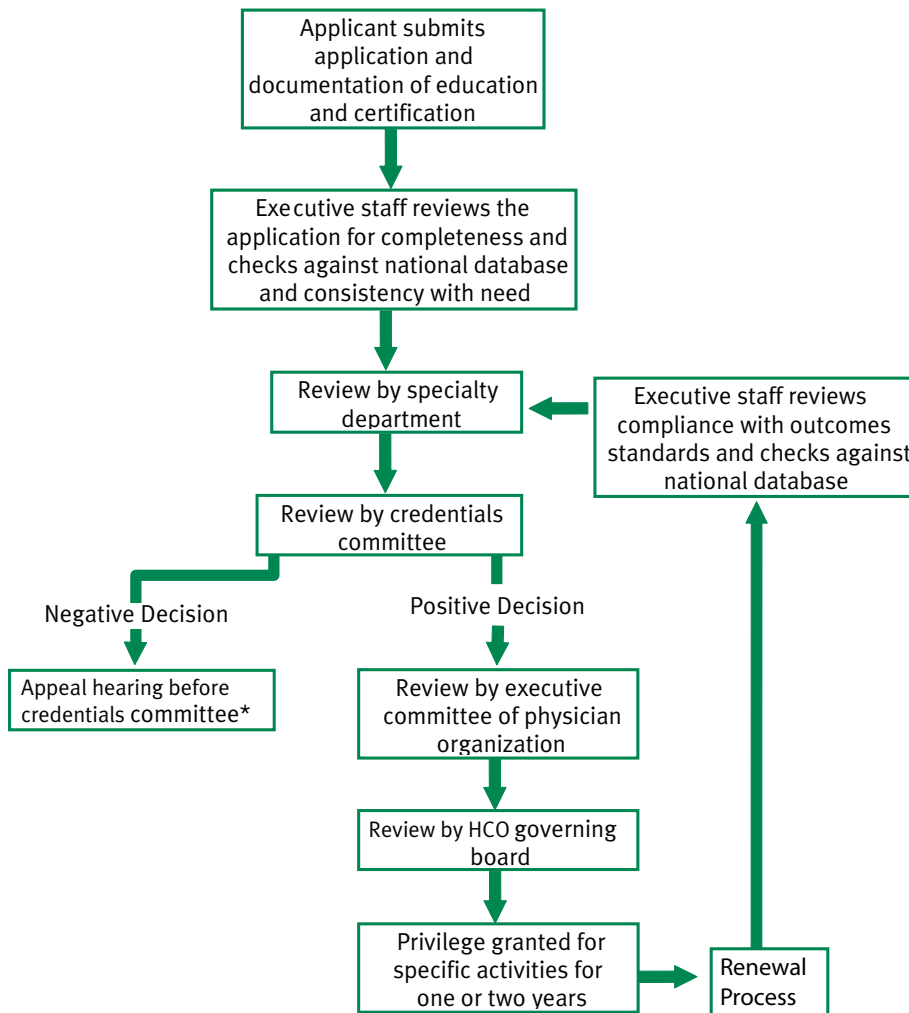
Applicant submits application and documentation of education and certification

Executive staff reviews the application for completeness and checks against national database and consistency with need

Review by specialty department

Executive staff reviews compliance with outcomes standards and checks against national database

Review by credentials committee

Negative Decision

Positive Decision

Appeal hearing before credentials committee*

Review by executive committee of physician organization

Review by HCO governing board

Privilege granted for specific activities for one or two years

Renewal Process